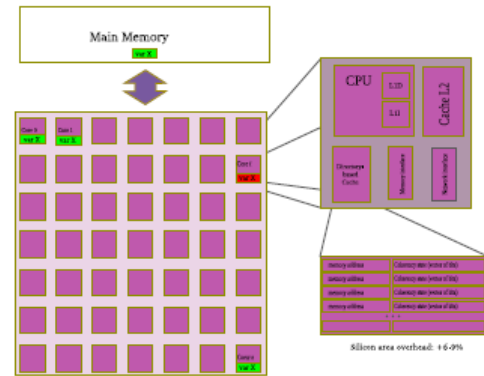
Main Memory
var X

Core 0
var X

Core 1
var X

Core i
var X

Core n
var X

CPU
L1D
L1I
Cache L2

Directory-based Cache
Memory interface
Network interface

| memory address | Coherency state (vector of bits) |
|---|---|
| memory address | Coherency state (vector of bits) |
| memory address | Coherency state (vector of bits) |
| memory address | Coherency state (vector of bits) |
| memory address | Coherency state (vector of bits) |
| ... | ... |

Silicon area overhead: +6-9%